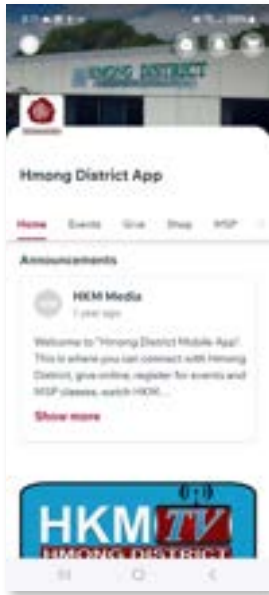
HMONG DISTRICT

Hmong District App

Home Events Give Shop MSP

Announcements

HKM Media
1 year ago

Welcome to "Hmong District Mobile App". This is where you can connect with Hmong District, give online, register for events and MSP classes, watch HKM...

Show more

HKM TV
HMONG DISTRICT